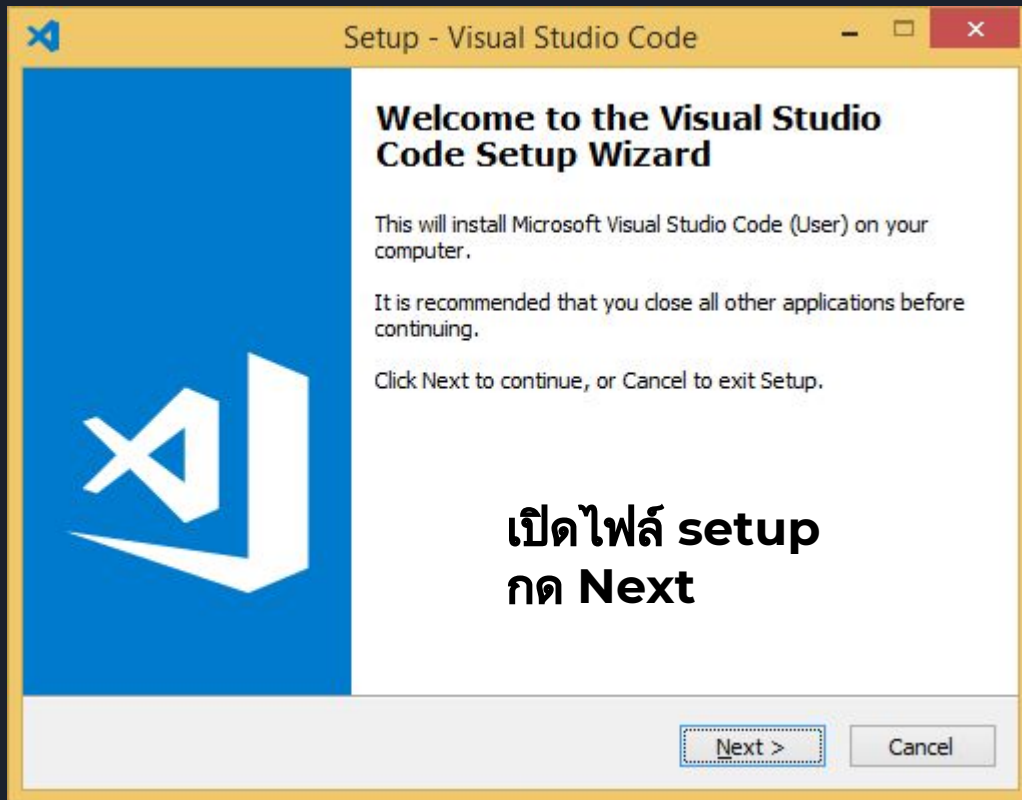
Setup - Visual Studio Code

Welcome to the Visual Studio Code Setup Wizard

This will install Microsoft Visual Studio Code (User) on your computer.

It is recommended that you close all other applications before continuing.

Click Next to continue, or Cancel to exit Setup.

เปิดไฟล์ setup
กด Next

Next >
Cancel